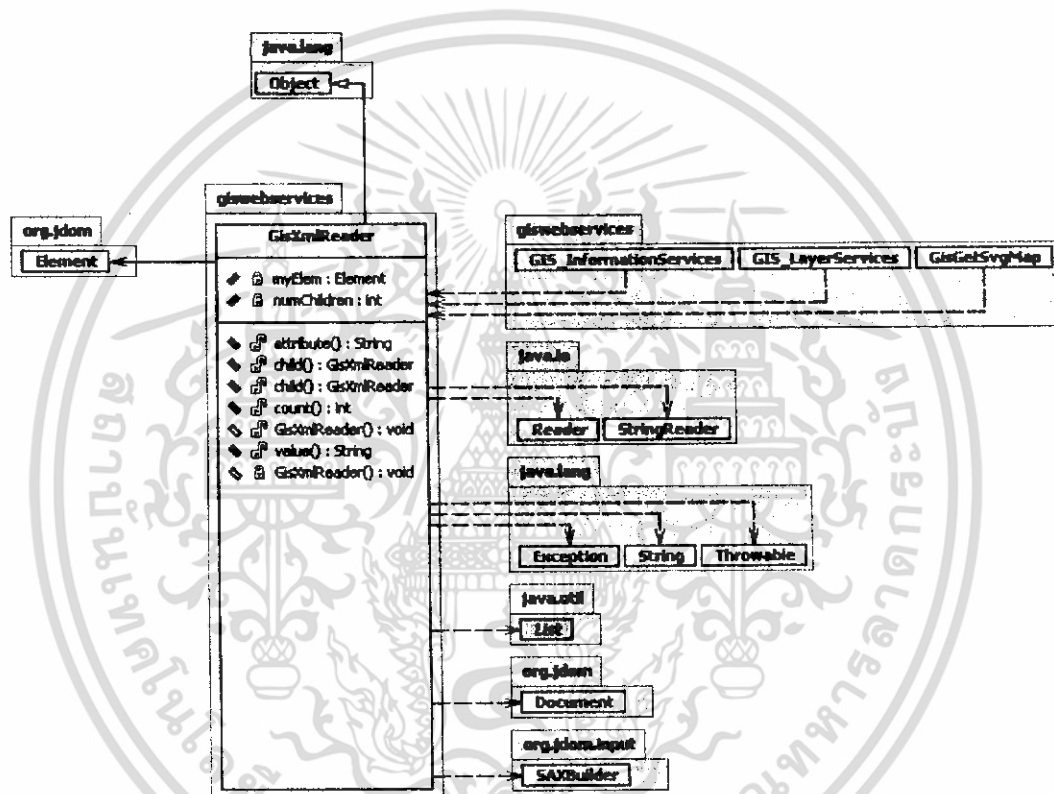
java.lang
Object

giswebservices
GisXmlReader
myElem : Element
numChildren : int
attribute() : String
child() : GisXmlReader
child() : GisXmlReader
count() : int
GisXmlReader() : void
value() : String
GisXmlReader() : void

org.jdom
Element

giswebservices
GIS_InformationServices
GIS_LayerServices
GisGetSvgMap

java.io
Reader
StringReader

java.lang
Exception
String
Throwable

java.util
List

org.jdom
Document

org.jdom.input
SAXBuilder